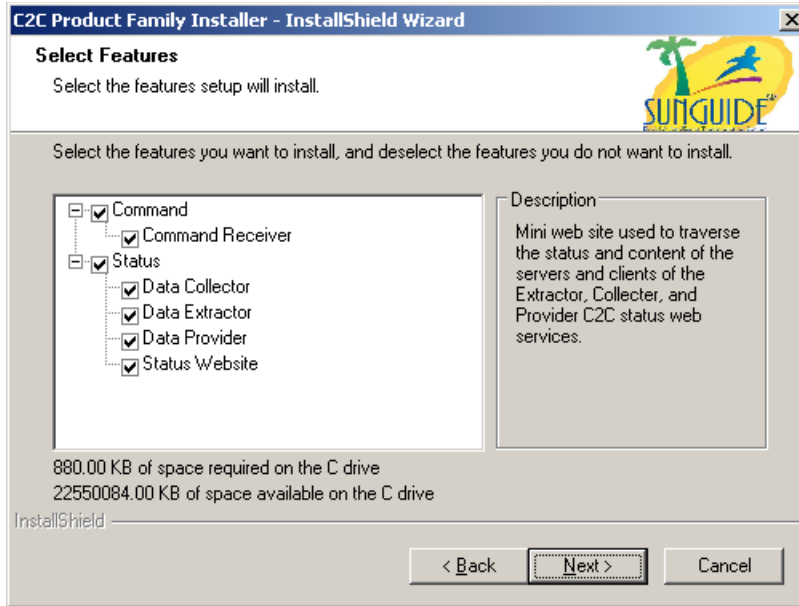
C2C Product Family Installer - InstallShield Wizard

Select Features

Select the features setup will install.

SUNGUIDE

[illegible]

Select the features you want to install, and deselect the features you do not want to install.

Command
Command Receiver
Status
Data Collector
Data Extractor
Data Provider
Status Website

Description

Mini web site used to traverse the status and content of the servers and clients of the Extractor, Collecter, and Provider C2C status web services.

880.00 KB of space required on the C drive
22550084.00 KB of space available on the C drive

InstallShield

< Back
Next >
Cancel